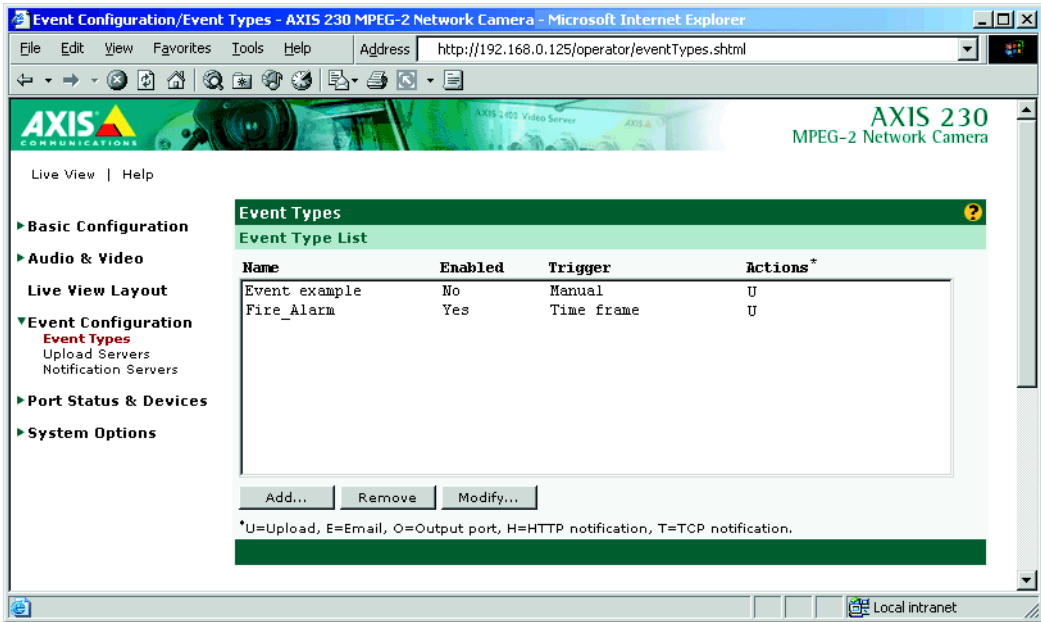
Event Configuration/Event Types - AXIS 230 MPEG-2 Network Camera - Microsoft Internet Explorer

File Edit View Favorites Tools Help Address http://192.168.0.125/operator/eventTypes.shtml

AXIS COMMUNICATIONS

AXIS 2400 Video Server AXIS

AXIS 230
MPEG-2 Network Camera

Live View | Help

▶Basic Configuration

▶Audio & Video

Live View Layout

▼Event Configuration
Event Types
Upload Servers
Notification Servers

▶Port Status & Devices

▶System Options

Event Types

Event Type List

| Name | Enabled | Trigger | Actions* |
|---|---|---|---|
| Event example | No | Manual | U |
| Fire_Alarm | Yes | Time frame | U |

Add... Remove Modify...

*U=Upload, E=Email, O=Output port, H=HTTP notification, T=TCP notification.

Local intranet